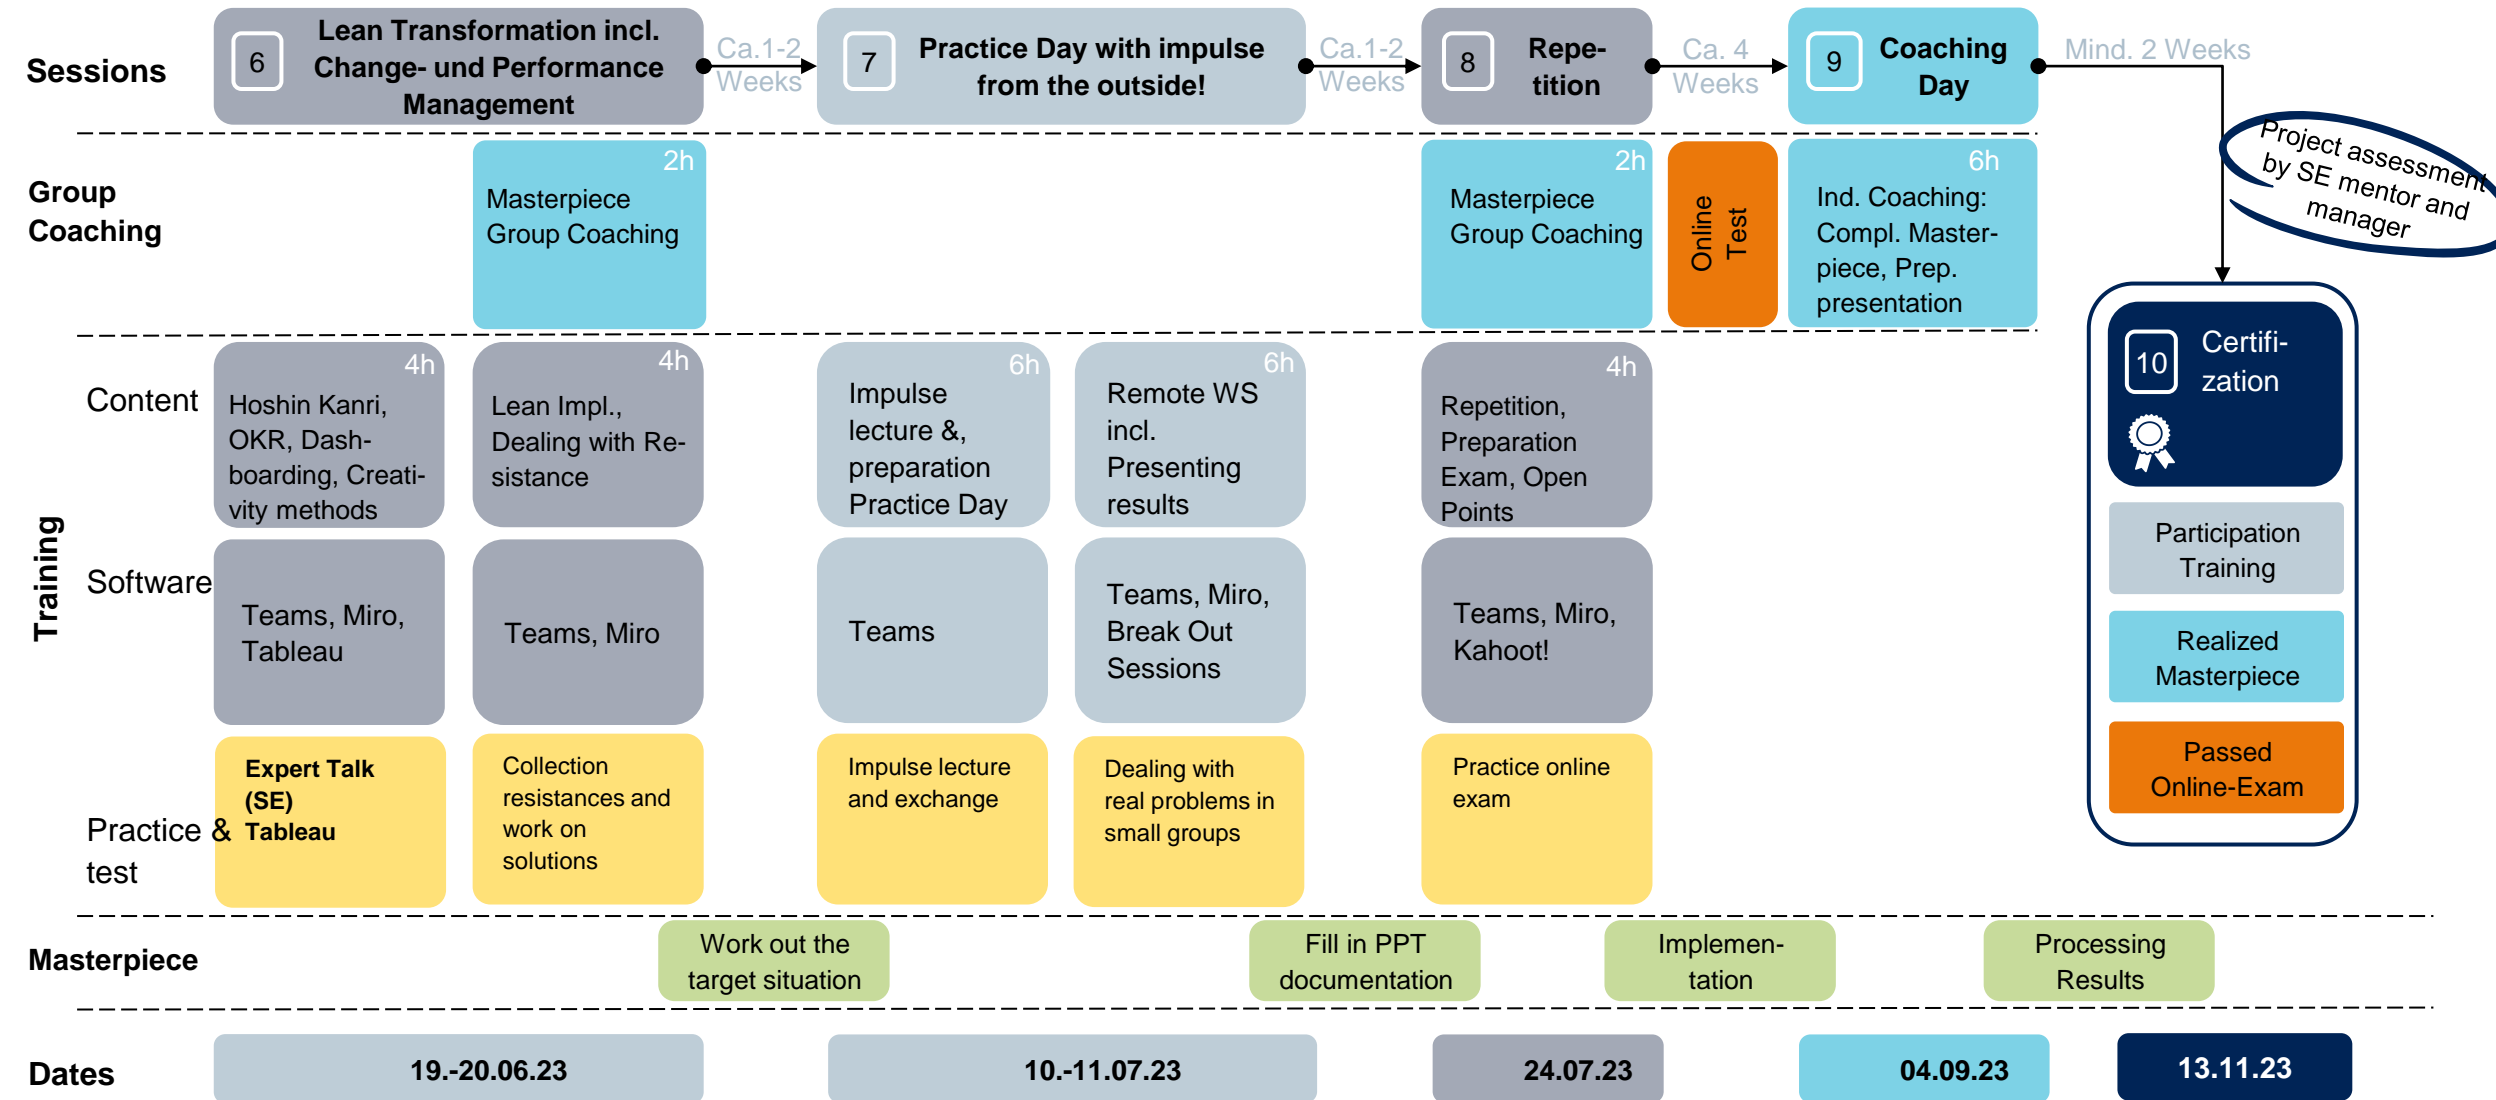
Sessions

6 Lean Transformation incl. Change- und Performance Management

Ca.1-2 Weeks

7 Practice Day with impulse from the outside!

Ca.1-2 Weeks

8 Repetition

Ca. 4 Weeks

9 Coaching Day

Mind. 2 Weeks

Project assessment by SE mentor and manager

Group Coaching

2h Masterpiece Group Coaching

2h Masterpiece Group Coaching

Online Test

6h Ind. Coaching: Compl. Masterpiece, Prep. presentation

Training

Content

4h Hoshin Kanri, OKR, Dashboarding, Creativity methods

4h Lean Impl., Dealing with Resistance

6h Impulse lecture &, preparation Practice Day

6h Remote WS incl. Presenting results

4h Repetition, Preparation Exam, Open Points

Software

Teams, Miro, Tableau

Teams, Miro

Teams

Teams, Miro, Break Out Sessions

Teams, Miro, Kahoot!

Practice & test

Expert Talk (SE) Tableau

Collection resistances and work on solutions

Impulse lecture and exchange

Dealing with real problems in small groups

Practice online exam

10 Certifization

Participation Training

Realized Masterpiece

Passed Online-Exam

Masterpiece

Work out the target situation

Fill in PPT documentation

Implementation

Processing Results

Dates

19.-20.06.23

10.-11.07.23

24.07.23

04.09.23

13.11.23